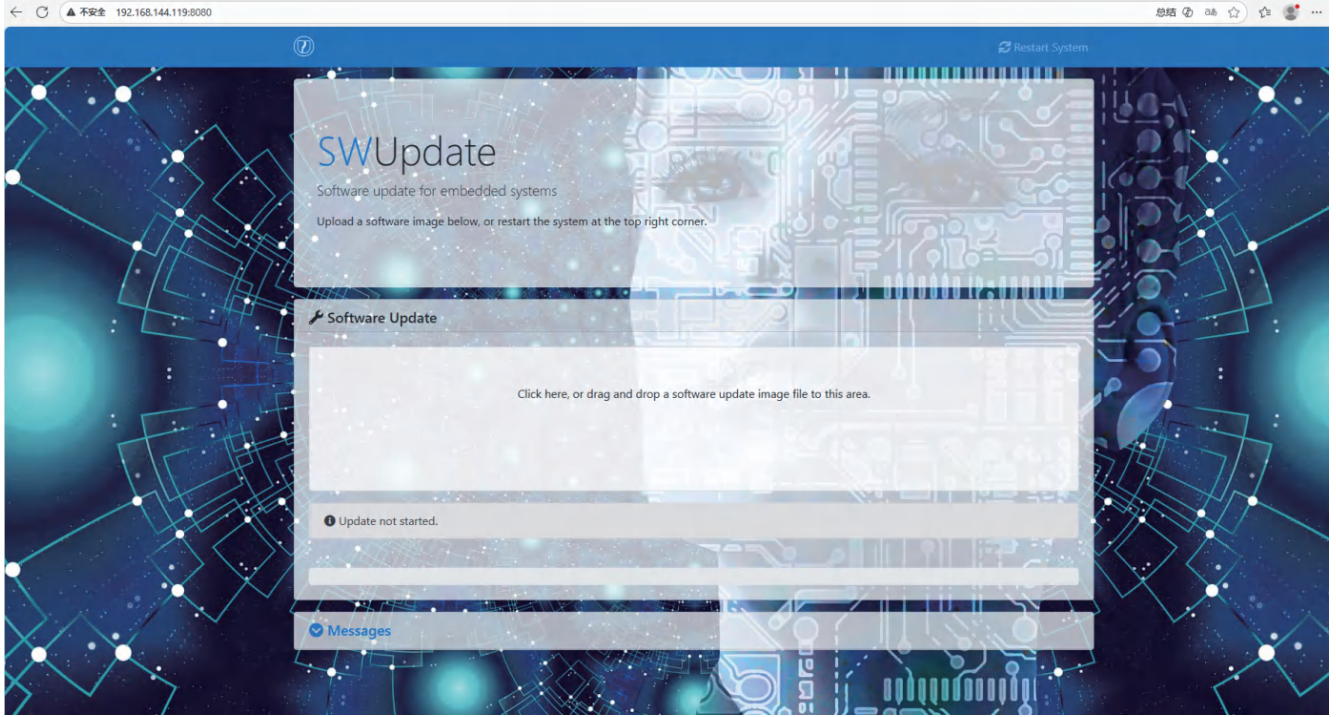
不安全 192.168.144.119:8080

总结

Restart System

SWUpdate

Software update for embedded systems

Upload a software image below, or restart the system at the top right corner.

Software Update

Click here, or drag and drop a software update image file to this area.

Update not started.

Messages